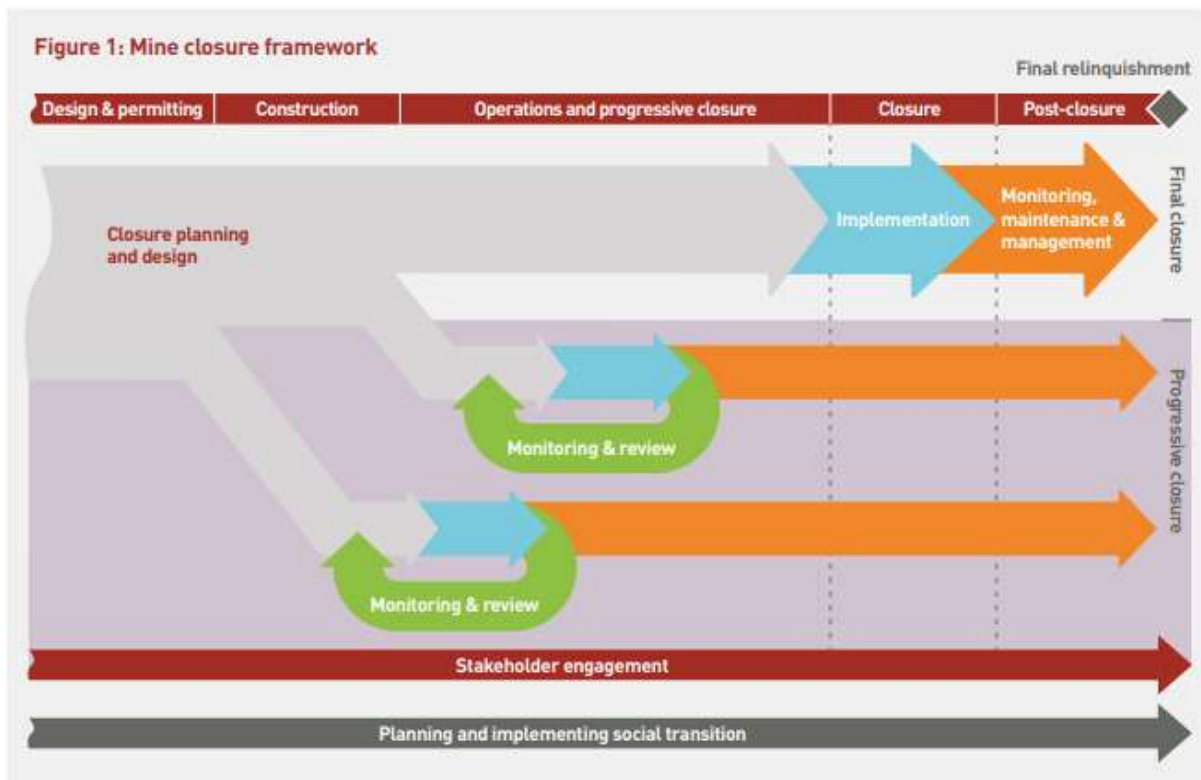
Figure 1: Mine closure framework

Final relinquishment

Design & permitting | Construction | Operations and progressive closure | Closure | Post-closure

Closure planning and design

Implementation

Monitoring, maintenance & management

Final closure

Monitoring & review

Monitoring & review

Progressive closure

Stakeholder engagement

Planning and implementing social transition